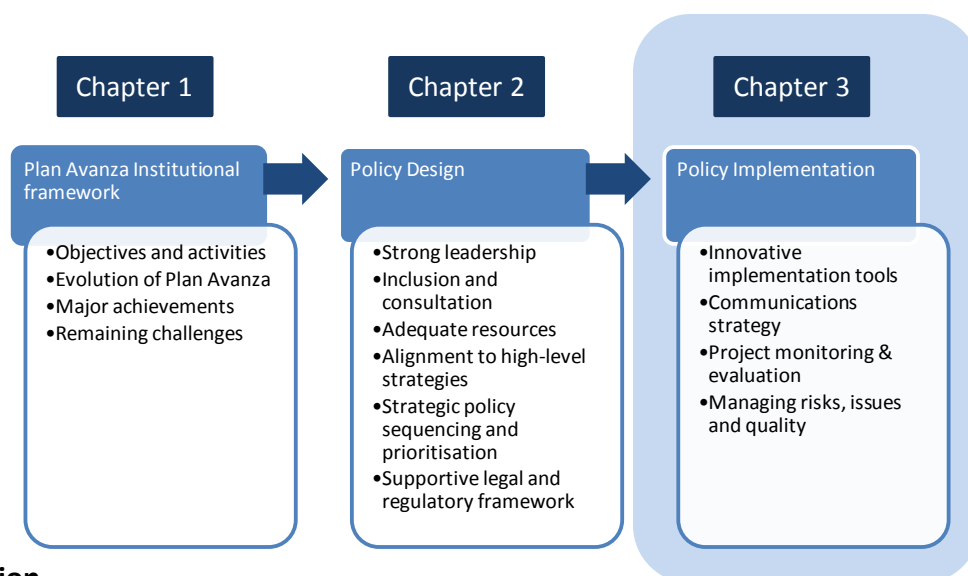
Chapter 1

Plan Avanza Institutional framework

•Objectives and activities
•Evolution of Plan Avanza
•Major achievements
•Remaining challenges

Chapter 2

Policy Design

•Strong leadership
•Inclusion and consultation
•Adequate resources
•Alignment to high-level strategies
•Strategic policy sequencing and prioritisation
•Supportive legal and regulatory framework

Chapter 3

Policy Implementation

•Innovative implementation tools
•Communications strategy
•Project monitoring & evaluation
•Managing risks, issues and quality

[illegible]